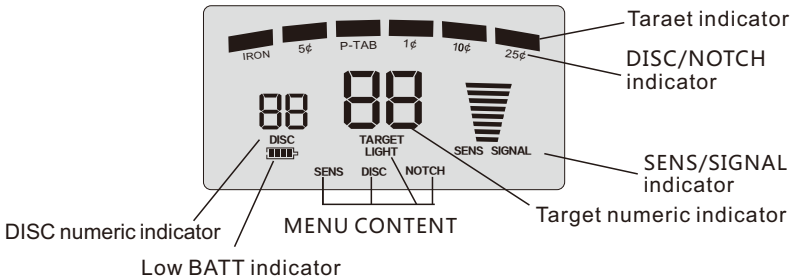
Taraet indicator

IRON 5¢ P-TAB 1¢ 10¢ 25¢

DISC/NOTCH indicator

88 DISC

88 TARGET LIGHT

SENS SIGNAL

SENS/SIGNAL indicator

SENS DISC NOTCH

MENU CONTENT

Target numeric indicator

DISC numeric indicator

Low BATT indicator